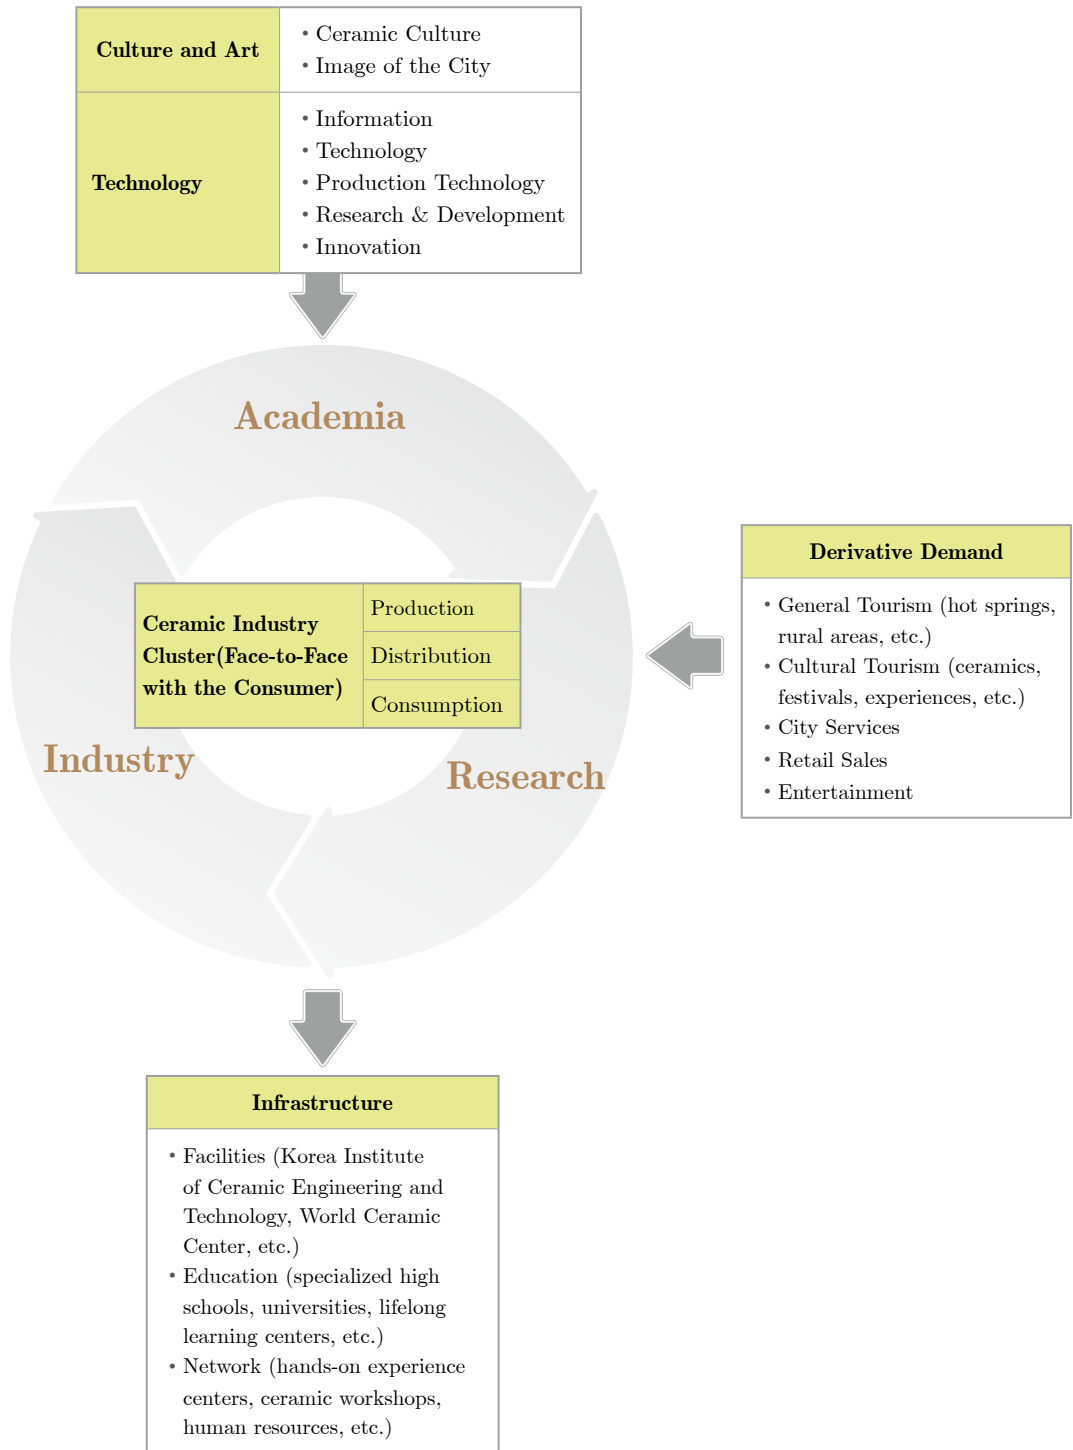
| Culture and Art | • Ceramic Culture<br>• Image of the City |
|---|---|
| Technology | • Information<br>• Technology<br>• Production Technology<br>• Research & Development<br>• Innovation |

Academia

| Ceramic Industry Cluster(Face-to-Face with the Consumer) | Production |
|---|---|
| | Distribution |
| | Consumption |

Industry

Research

Derivative Demand

• General Tourism (hot springs, rural areas, etc.)
• Cultural Tourism (ceramics, festivals, experiences, etc.)
• City Services
• Retail Sales
• Entertainment

Infrastructure

• Facilities (Korea Institute of Ceramic Engineering and Technology, World Ceramic Center, etc.)
• Education (specialized high schools, universities, lifelong learning centers, etc.)
• Network (hands-on experience centers, ceramic workshops, human resources, etc.)